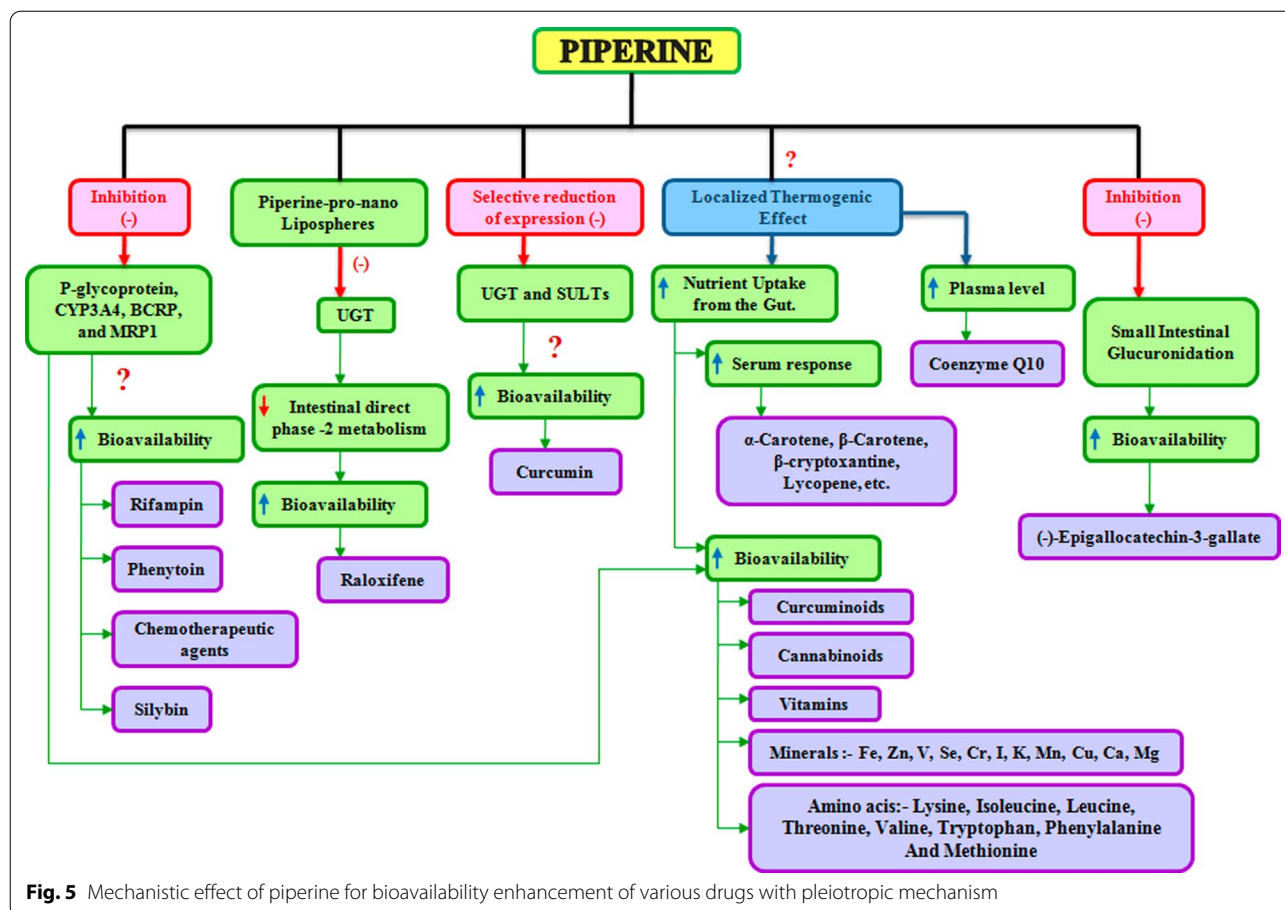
PIPERINE

?

Inhibition (-)

Piperine-pro-nano Lipospheres

Selective reduction of expression (-)

Localized Thermogenic Effect

Inhibition (-)

P-glycoprotein, CYP3A4, BCRP, and MRP1

(-)

UGT

UGT and SULTs

↑ Nutrient Uptake from the Gut.

↑ Plasma level

Small Intestinal Glucuronidation

?

?

↑ Bioavailability

↓ Intestinal direct phase -2 metabolism

↑ Bioavailability

↑ Serum response

Coenzyme Q10

Curcumin

α-Carotene, β-Carotene, β-cryptoxantine, Lycopene, etc.

↑ Bioavailability

Rifampin

↑ Bioavailability

Phenytoin

Raloxifene

(-)-Epigallocatechin-3-gallate

Chemotherapeutic agents

Silybin

↑ Bioavailability

Curcuminoids

Cannabinoids

Vitamins

Minerals :- Fe, Zn, V, Se, Cr, I, K, Mn, Cu, Ca, Mg

Amino acis:- Lysine, Isoleucine, Leucine, Threonine, Valine, Tryptophan, Phenylalanine And Methionine

Fig. 5 Mechanistic effect of piperine for bioavailability enhancement of various drugs with pleiotropic mechanism